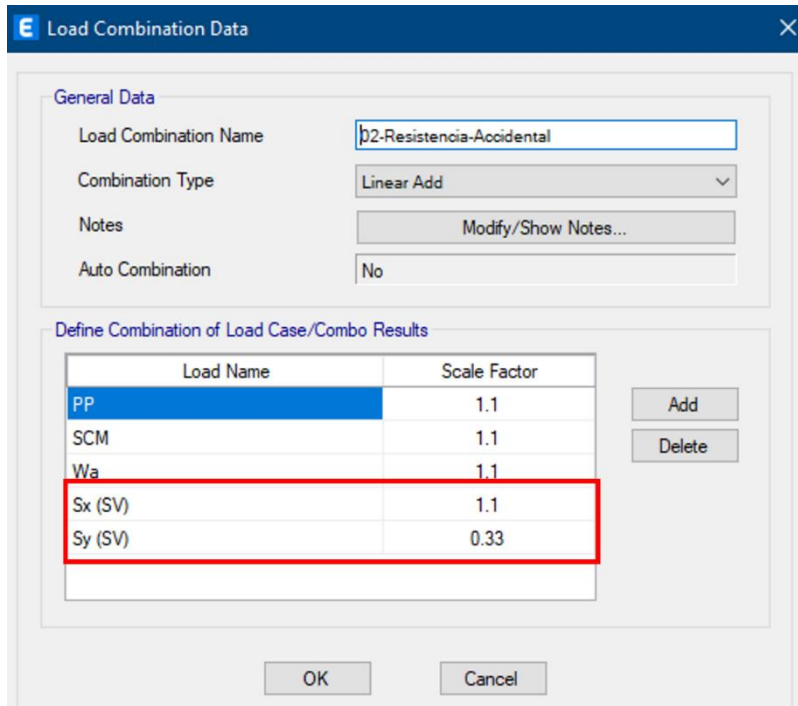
E Load Combination Data

General Data

Load Combination Name: 02-Resistencia-Accidental

Combination Type: Linear Add

Notes: Modify/Show Notes...

Auto Combination: No

Define Combination of Load Case/Combo Results

| Load Name | Scale Factor |
|---|---|
| PP | 1.1 |
| SCM | 1.1 |
| Wa | 1.1 |
| Sx (SV) | 1.1 |
| Sy (SV) | 0.33 |

Add
Delete

OK
Cancel